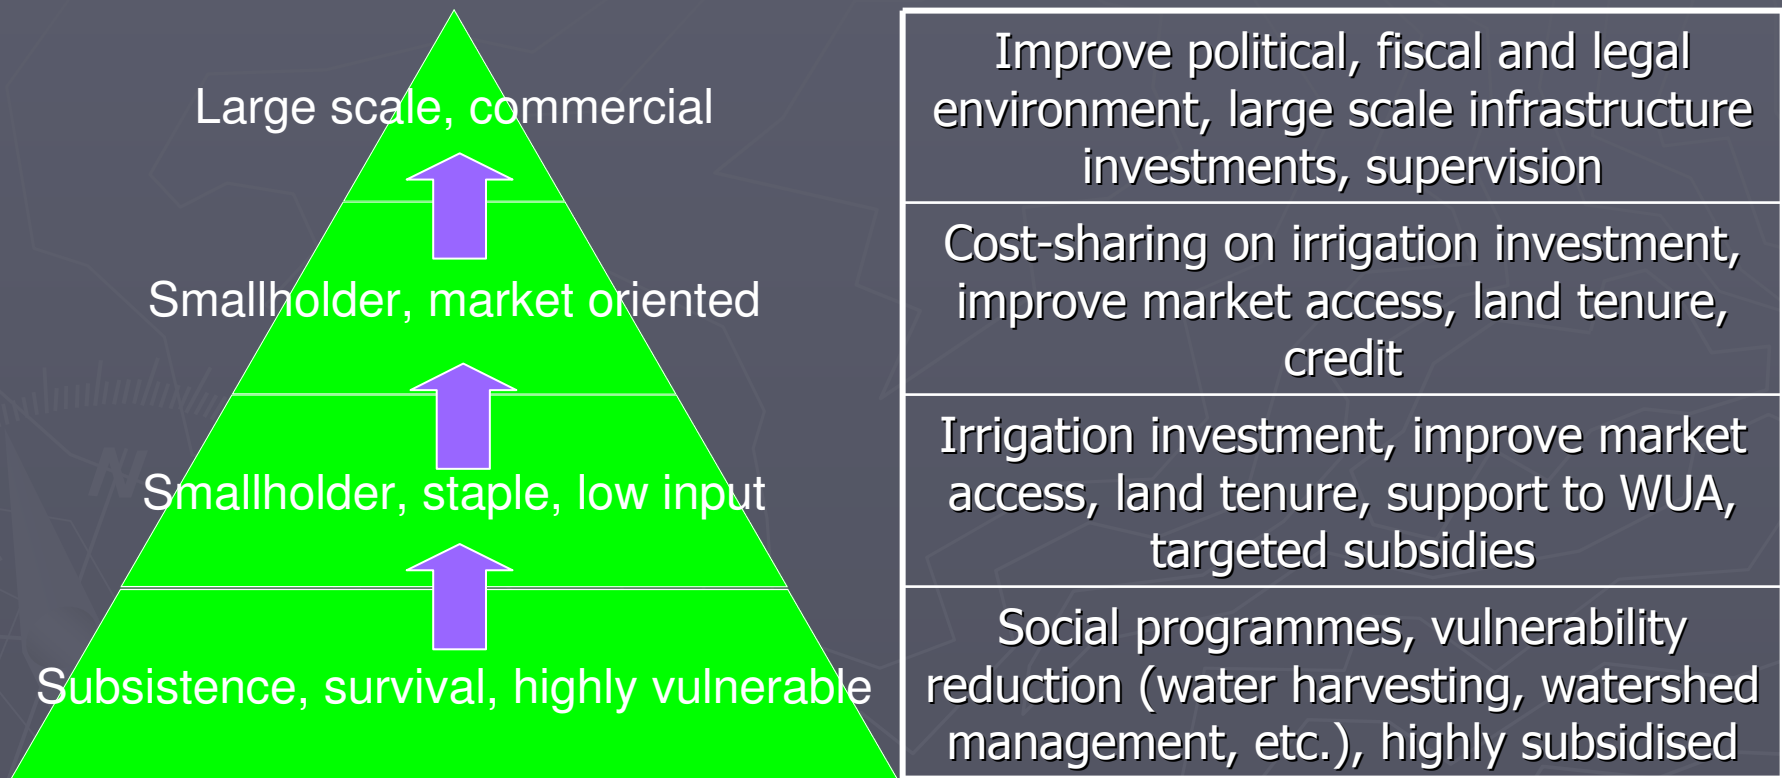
Large scale, commercial

Smallholder, market oriented

Smallholder, staple, low input

Subsistence, survival, highly vulnerable

Improve political, fiscal and legal environment, large scale infrastructure investments, supervision

Cost-sharing on irrigation investment, improve market access, land tenure, credit

Irrigation investment, improve market access, land tenure, support to WUA, targeted subsidies

Social programmes, vulnerability reduction (water harvesting, watershed management, etc.), highly subsidised